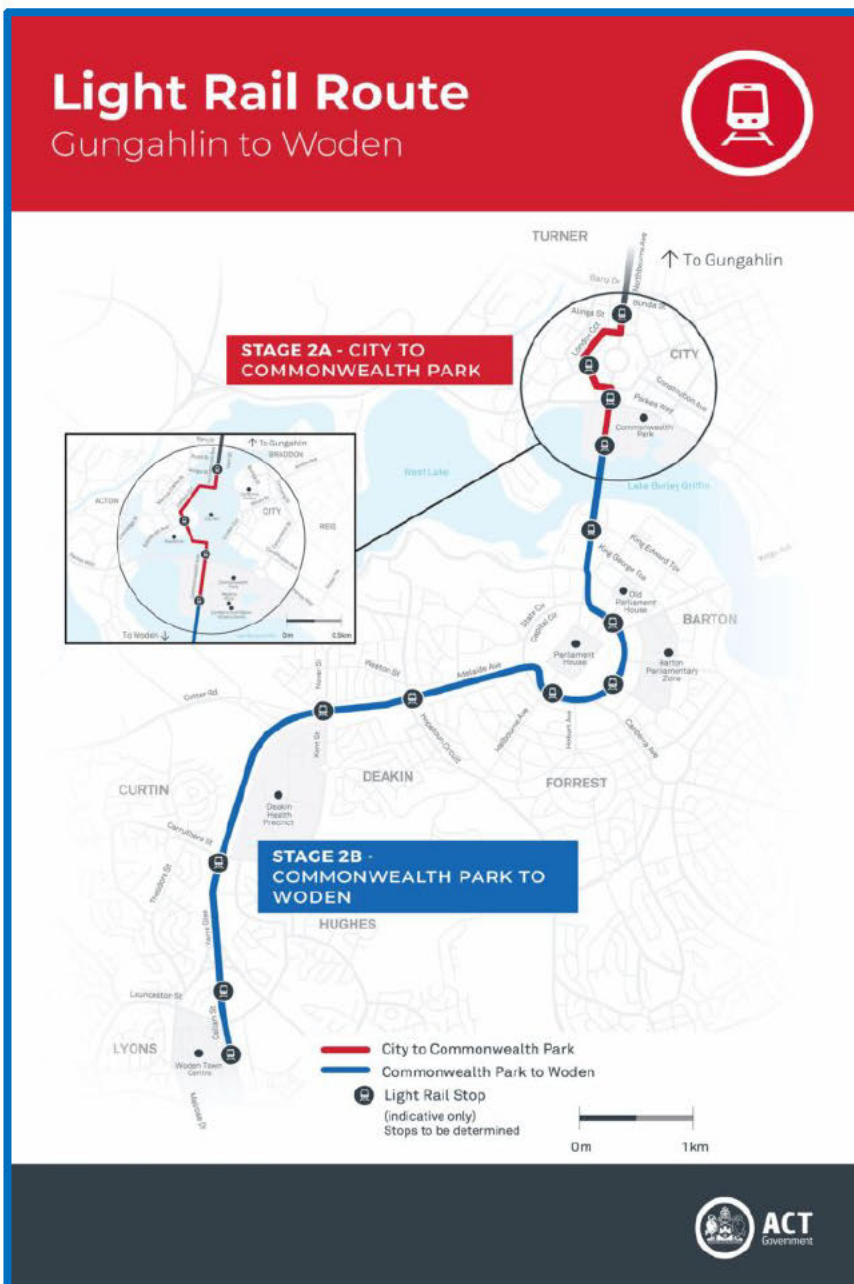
Light Rail Route
Gungahlin to Woden

TURNER
↑ To Gungahlin
Barry Dr
Northbourne Ave
Alinga St
Bunda St
London Cct
CITY
Constitution Ave
Parkes Way
Commonwealth Park

STAGE 2A - CITY TO COMMONWEALTH PARK

↑ To Gungahlin
BRADDON
ACTON
CITY
REID
To Woden ↓
0m
0.5km

West Lake
Lake Burley Griffin
King Edward Tce
King George Tce
Old Parliament House
BARTON
State Cct
Capital Cct
Parliament House
Barton Parliamentary Zone
Adelaide Ave
Hopetoun Circuit
Melbourne Ave
Hobart Ave
Canberra Ave
Kent St
Novar St
Weston St
Cotter Rd
CURTIN
DEAKIN
FORREST
Deakin Health Precinct
Carruthers St

STAGE 2B - COMMONWEALTH PARK TO WODEN

Theodore St
Yarra Glen
HUGHES
Launceston St
Callam St
LYONS
Woden Town Centre
Melrose Dr

City to Commonwealth Park
Commonwealth Park to Woden
Light Rail Stop
(indicative only)
Stops to be determined
0m
1km

ACT Government